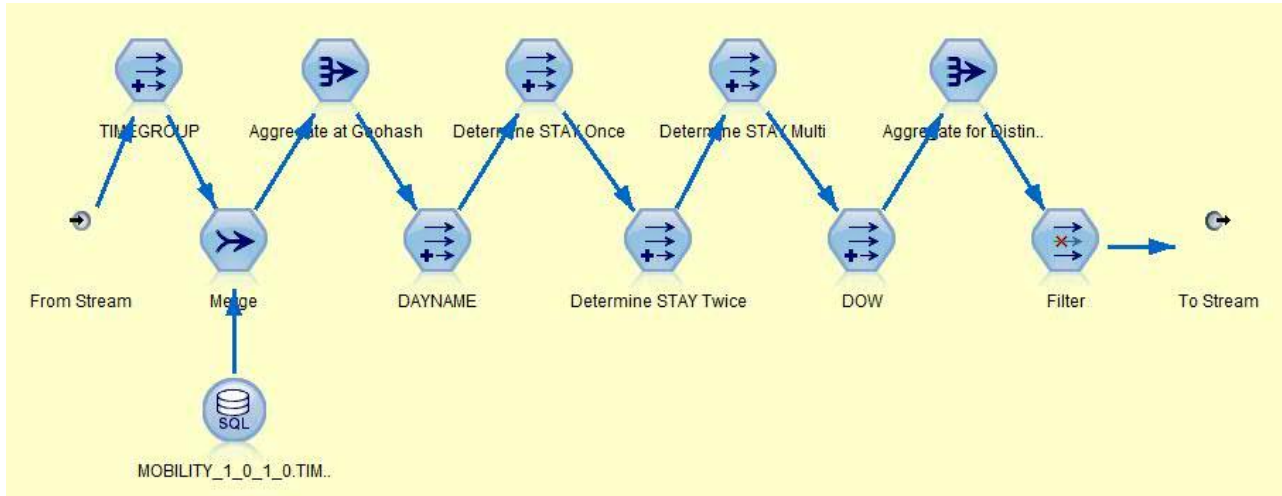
TIMEGROUP

Aggregate at Geohash

Determine STAY Once

Determine STAY Multi

Aggregate for Distin..

From Stream

Merge

DAYNAME

Determine STAY Twice

DOW

Filter

To Stream

SQL

MOBILITY_1_0_1_0.TIM..